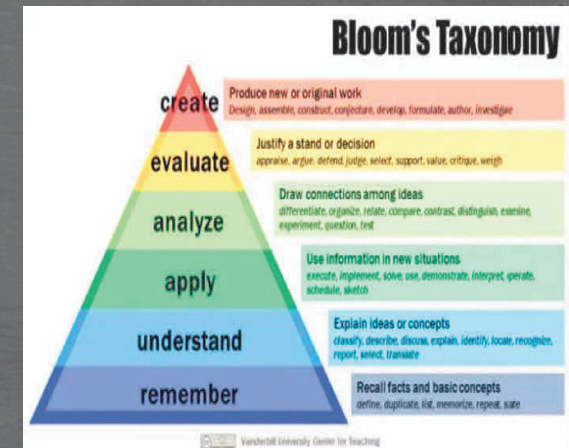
Bloom's Taxonomy

create
Produce new or original work
Design, assemble, construct, conjecture, develop, formulate, author, investigate

evaluate
Justify a stand or decision
appraise, argue, defend, judge, select, support, value, critique, weigh

analyze
Draw connections among ideas
differentiate, organize, relate, compare, contrast, distinguish, examine, experiment, question, test

apply
Use information in new situations
execute, implement, solve, use, demonstrate, interpret, operate, schedule, sketch

understand
Explain ideas or concepts
classify, describe, discuss, explain, identify, locate, recognize, report, select, translate

remember
Recall facts and basic concepts
define, duplicate, list, memorize, repeat, state

Vanderbilt University Center for Teaching